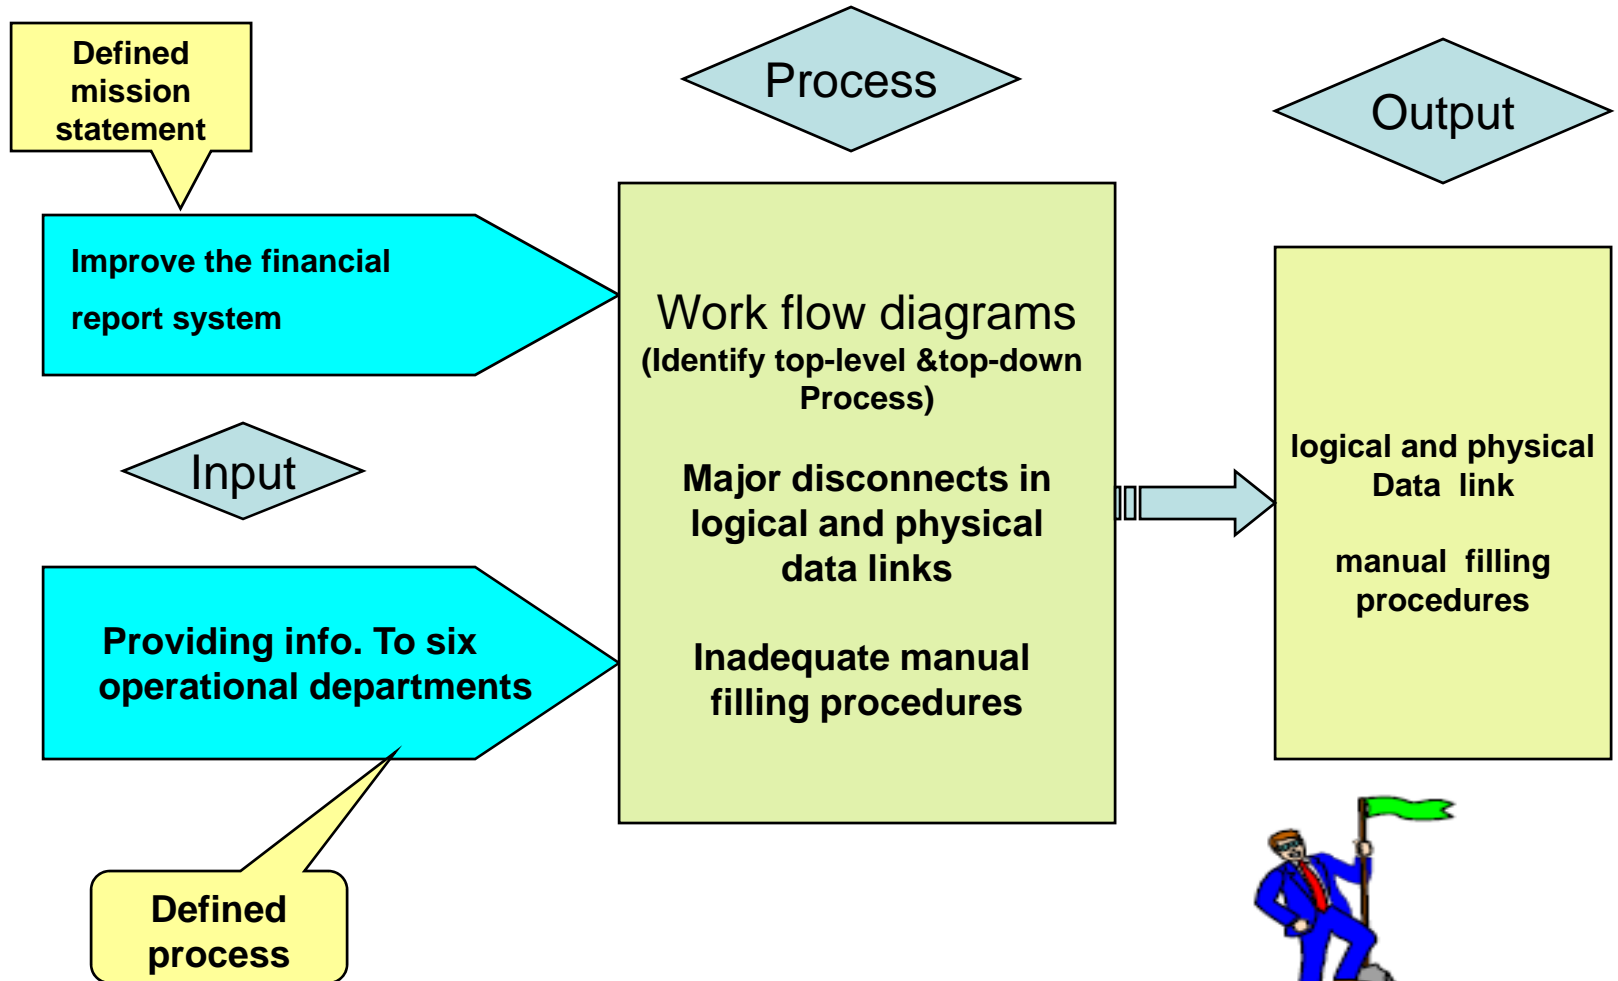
Defined mission statement

Process

Output

Improve the financial report system

Input

Providing info. To six operational departments

Defined process

Work flow diagrams
(Identify top-level &top-down Process)

Major disconnects in logical and physical data links

Inadequate manual filling procedures

logical and physical Data link

manual filling procedures